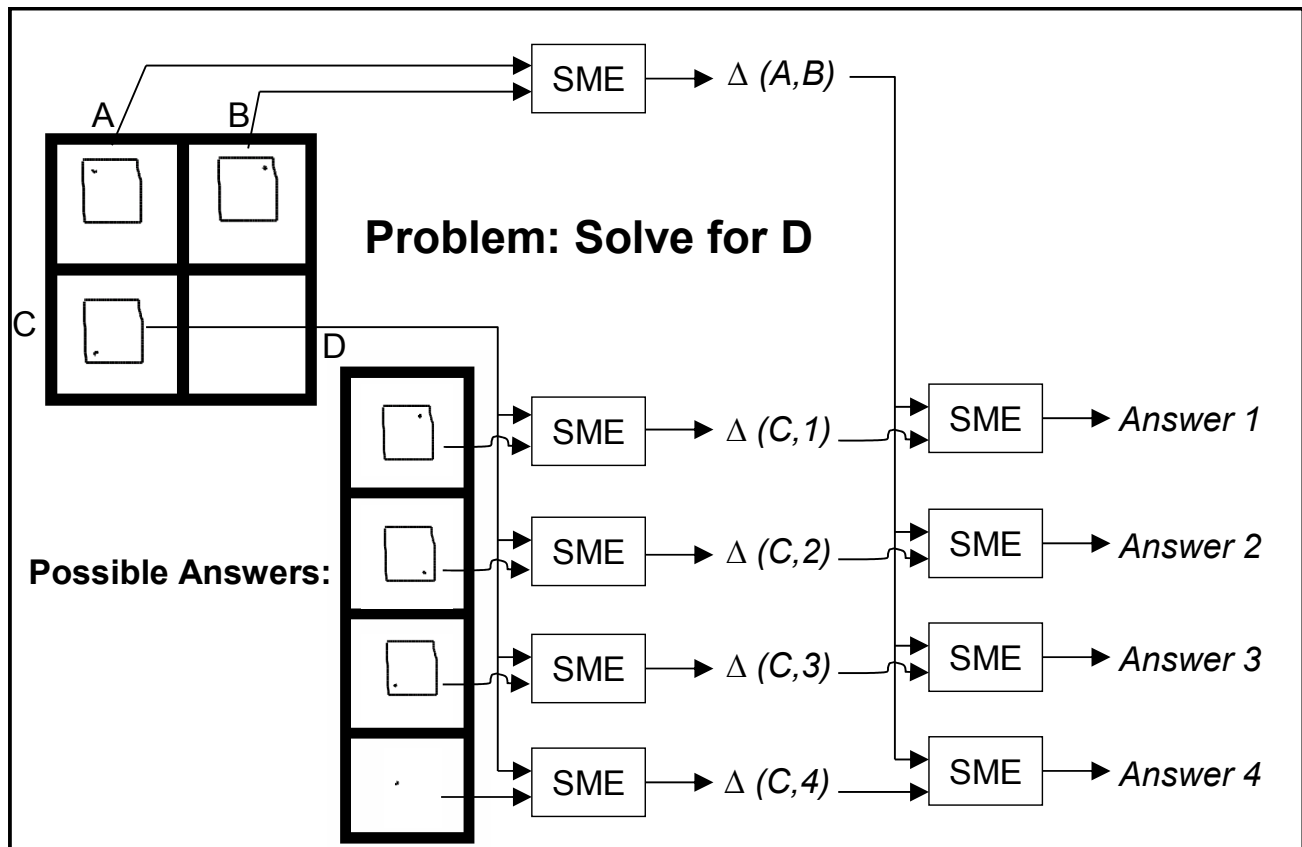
SME

$\Delta$ (A,B)

A

B

Problem: Solve for D

C

D

SME

$\Delta$ (C,1)

SME

Answer 1

Possible Answers:

SME

$\Delta$ (C,2)

SME

Answer 2

SME

$\Delta$ (C,3)

SME

Answer 3

SME

$\Delta$ (C,4)

SME

Answer 4